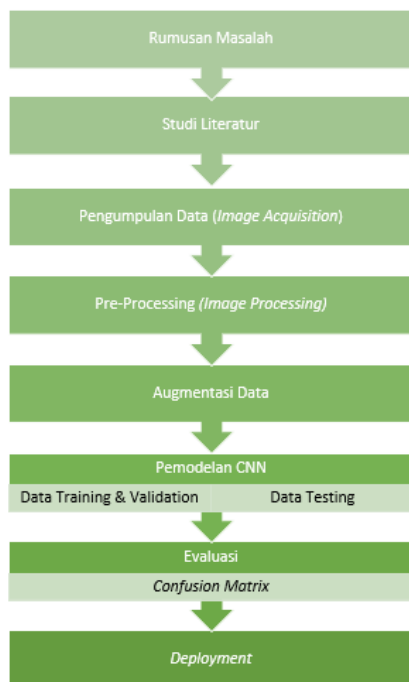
Rumusan Masalah

Studi Literatur

Pengumpulan Data (*Image Acquisition*)

Pre-Processing *(Image Processing)*

Augmentasi Data

Pemodelan CNN

Data Training & Validation

Data Testing

Evaluasi

*Confusion Matrix*

*Deployment*